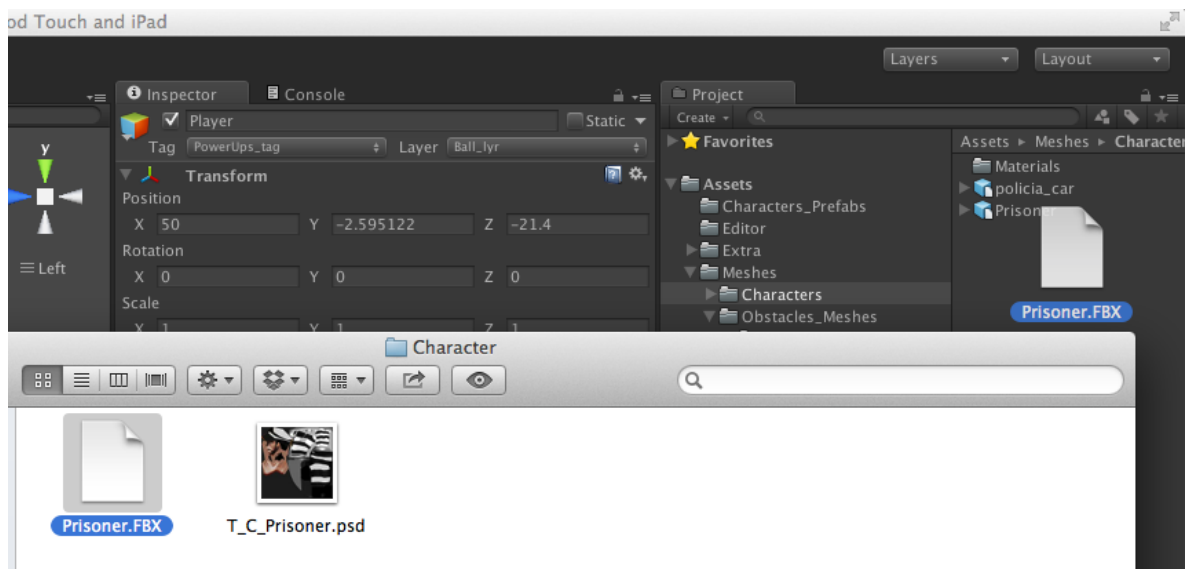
od Touch and iPad

Layers
Layout

Inspector
Console
Player
Static
Tag PowerUps_tag
Layer Ball_lyr
Transform
Position
X 50
Y -2.595122
Z -21.4
Rotation
X 0
Y 0
Z 0
Scale
X 1
Y 1
Z 1

y
Left

Project
Create
Favorites
Assets
Characters_Prefabs
Editor
Extra
Meshes
Characters
Obstacles_Meshes

Assets ▸ Meshes ▸ Character
Materials
policia_car
Prisoner
Prisoner.FBX

Character

Prisoner.FBX
T_C_Prisoner.psd